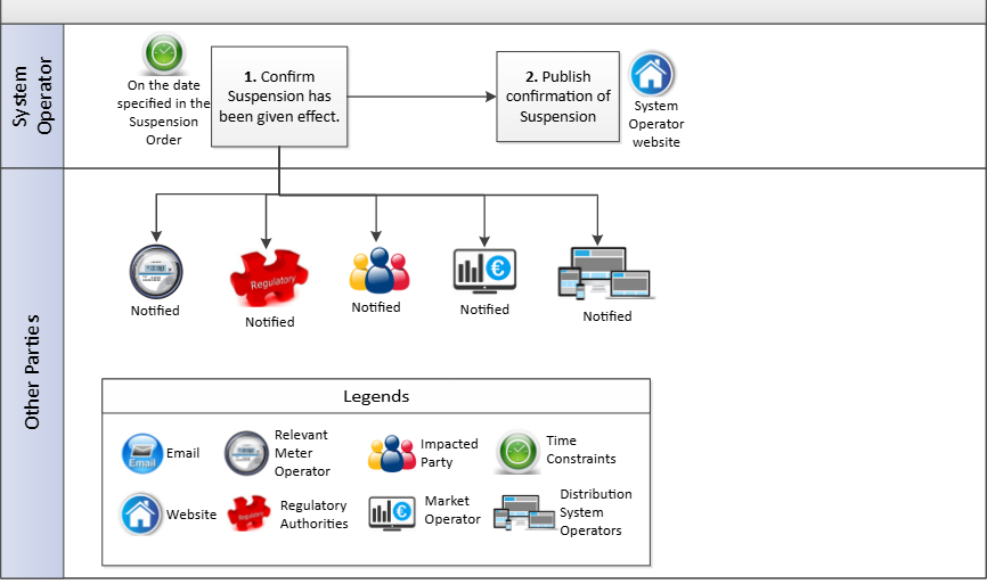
System Operator

On the date specified in the Suspension Order

1. Confirm Suspension has been given effect.

2. Publish confirmation of Suspension

System Operator website

Other Parties

Notified

Regulatory

Notified

Notified

Notified

Notified

Legends

Email

Email

Relevant Meter Operator

Impacted Party

Time Constraints

Website

Regulatory

Regulatory Authorities

Market Operator

Distribution System Operators